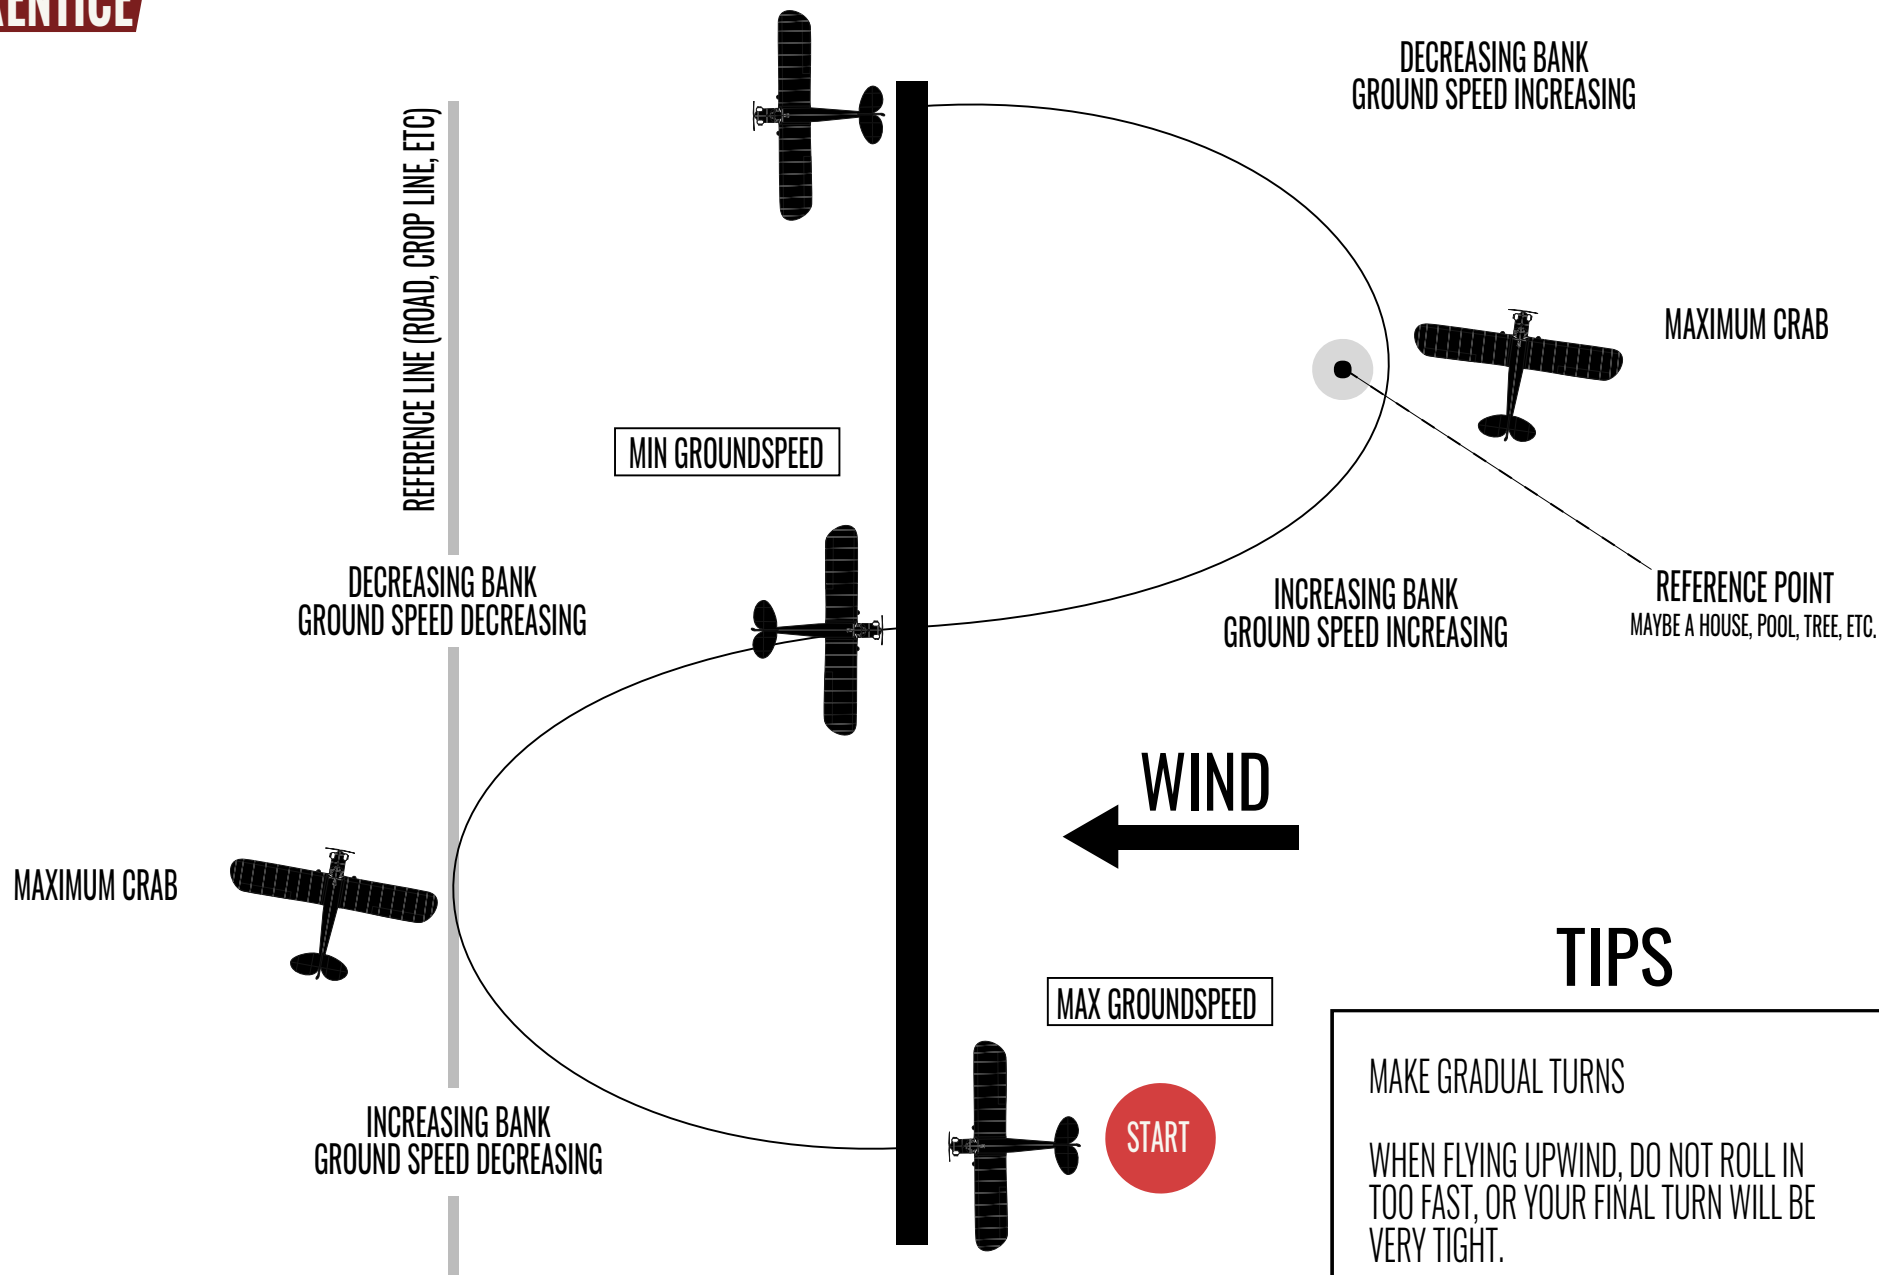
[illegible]ENTICE

REFERENCE LINE (ROAD, CROP LINE, ETC)

DECREASING BANK
GROUND SPEED INCREASING

MAXIMUM CRAB

MIN GROUNDSPEED

REFERENCE POINT
MAYBE A HOUSE, POOL, TREE, ETC.

DECREASING BANK
GROUND SPEED DECREASING

INCREASING BANK
GROUND SPEED INCREASING

WIND

MAXIMUM CRAB

TIPS

MAX GROUNDSPEED

START

INCREASING BANK
GROUND SPEED DECREASING

MAKE GRADUAL TURNS

WHEN FLYING UPWIND, DO NOT ROLL IN TOO FAST, OR YOUR FINAL TURN WILL BE VERY TIGHT.